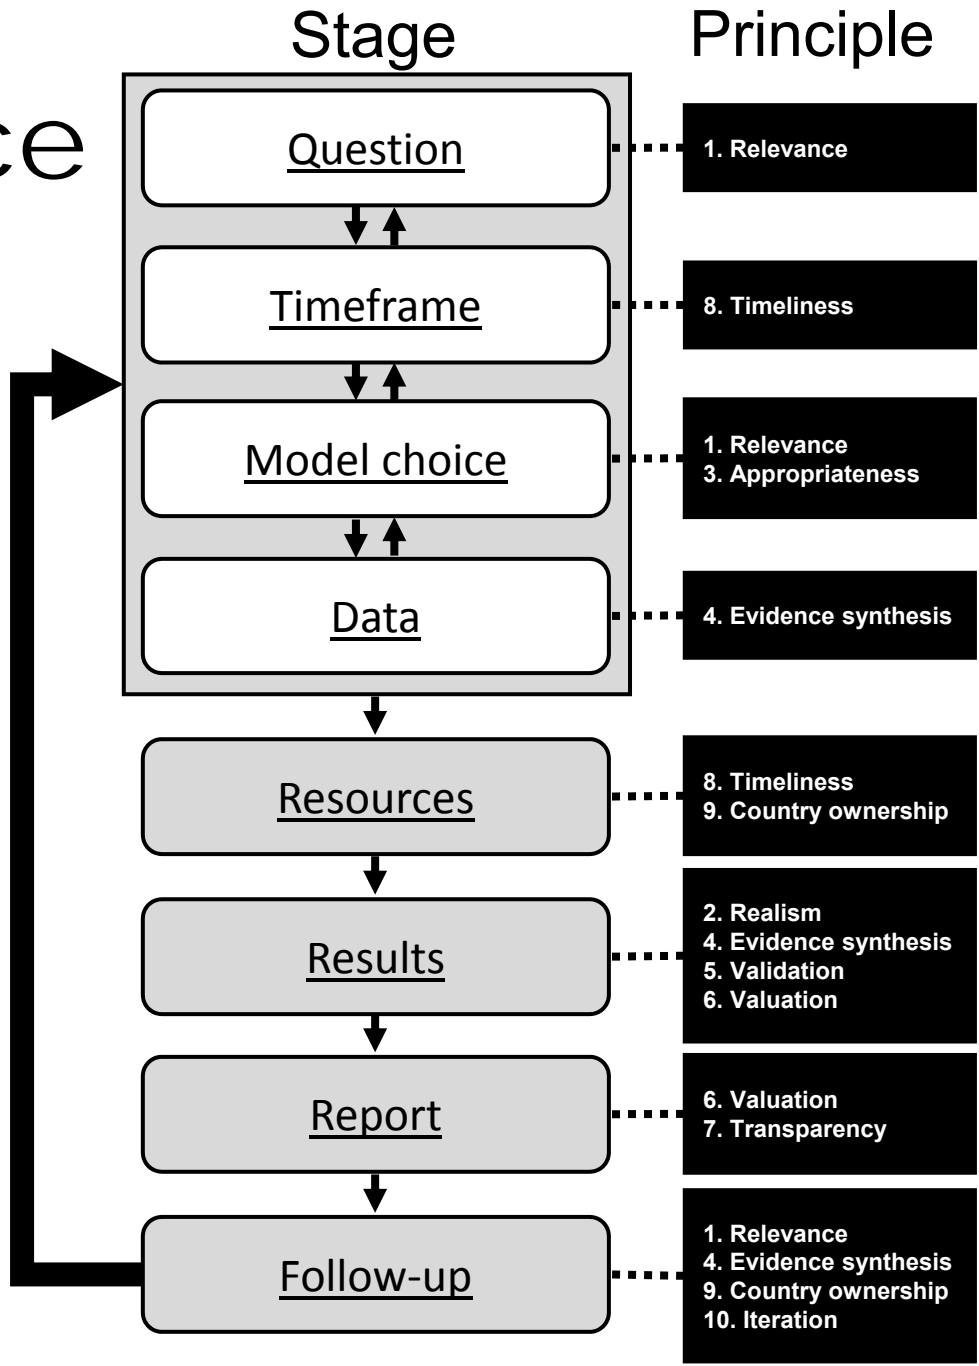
ce

Stage

Principle

Question

1. Relevance

Timeframe

8. Timeliness

Model choice

1. Relevance
3. Appropriateness

Data

4. Evidence synthesis

Resources

8. Timeliness
9. Country ownership

Results

2. Realism
4. Evidence synthesis
5. Validation
6. Valuation

Report

6. Valuation
7. Transparency

Follow-up

1. Relevance
4. Evidence synthesis
9. Country ownership
10. Iteration